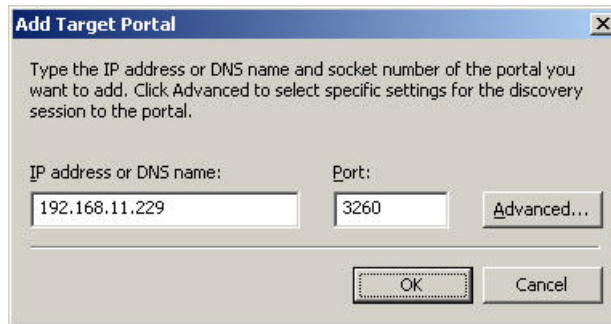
Add Target Portal

Type the IP address or DNS name and socket number of the portal you want to add. Click Advanced to select specific settings for the discovery session to the portal.

IP address or DNS name:

192.168.11.229

Port:

3260

Advanced...

OK

Cancel